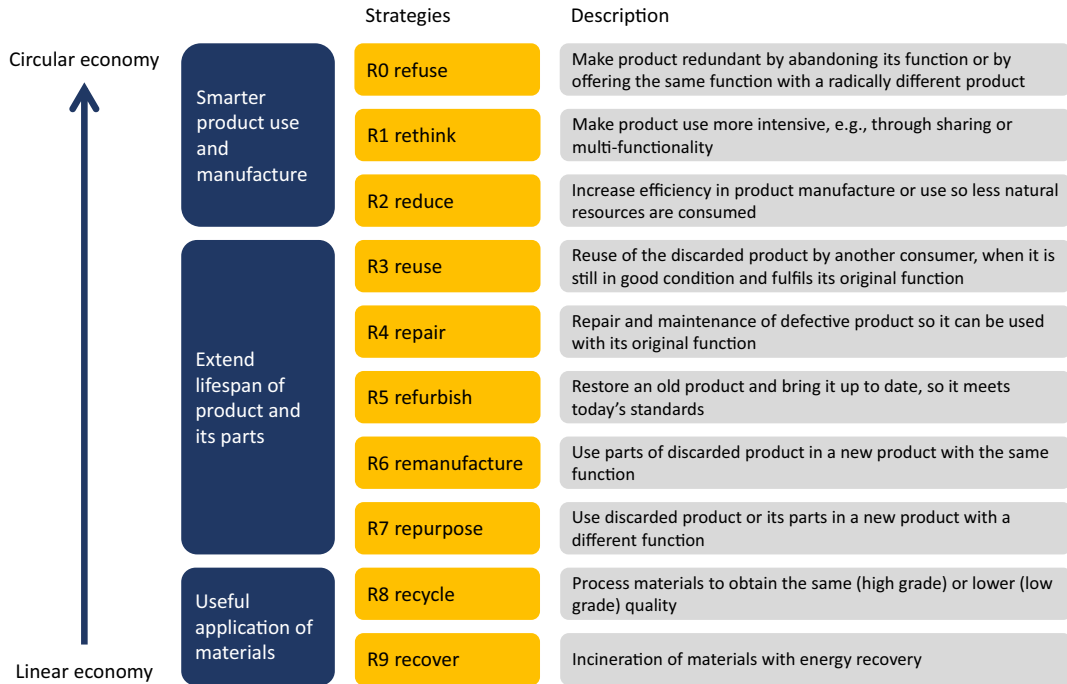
Circular economy

Linear economy

| | Strategies | Description |
|---|---|---|
| Smarter product use and manufacture | R0 refuse | Make product redundant by abandoning its function or by offering the same function with a radically different product |
| | R1 rethink | Make product use more intensive, e.g., through sharing or multi-functionality |
| | R2 reduce | Increase efficiency in product manufacture or use so less natural resources are consumed |
| Extend lifespan of product and its parts | R3 reuse | Reuse of the discarded product by another consumer, when it is still in good condition and fulfils its original function |
| | R4 repair | Repair and maintenance of defective product so it can be used with its original function |
| | R5 refurbish | Restore an old product and bring it up to date, so it meets today's standards |
| | R6 remanufacture | Use parts of discarded product in a new product with the same function |
| | R7 repurpose | Use discarded product or its parts in a new product with a different function |
| Useful application of materials | R8 recycle | Process materials to obtain the same (high grade) or lower (low grade) quality |
| | R9 recover | Incineration of materials with energy recovery |